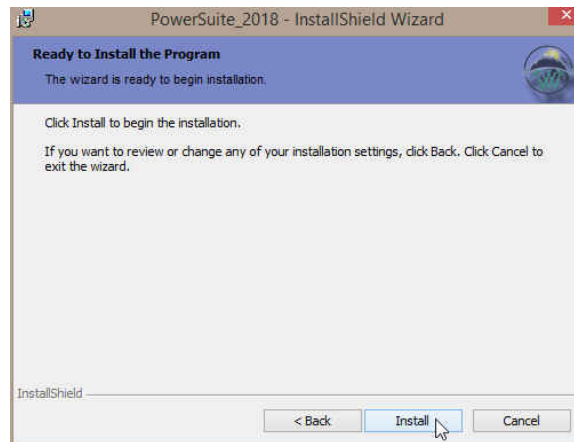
PowerSuite_2018 - InstallShield Wizard

Ready to Install the Program

The wizard is ready to begin installation.

Click Install to begin the installation.

If you want to review or change any of your installation settings, click Back. Click Cancel to exit the wizard.

InstallShield

< Back

Install

Cancel